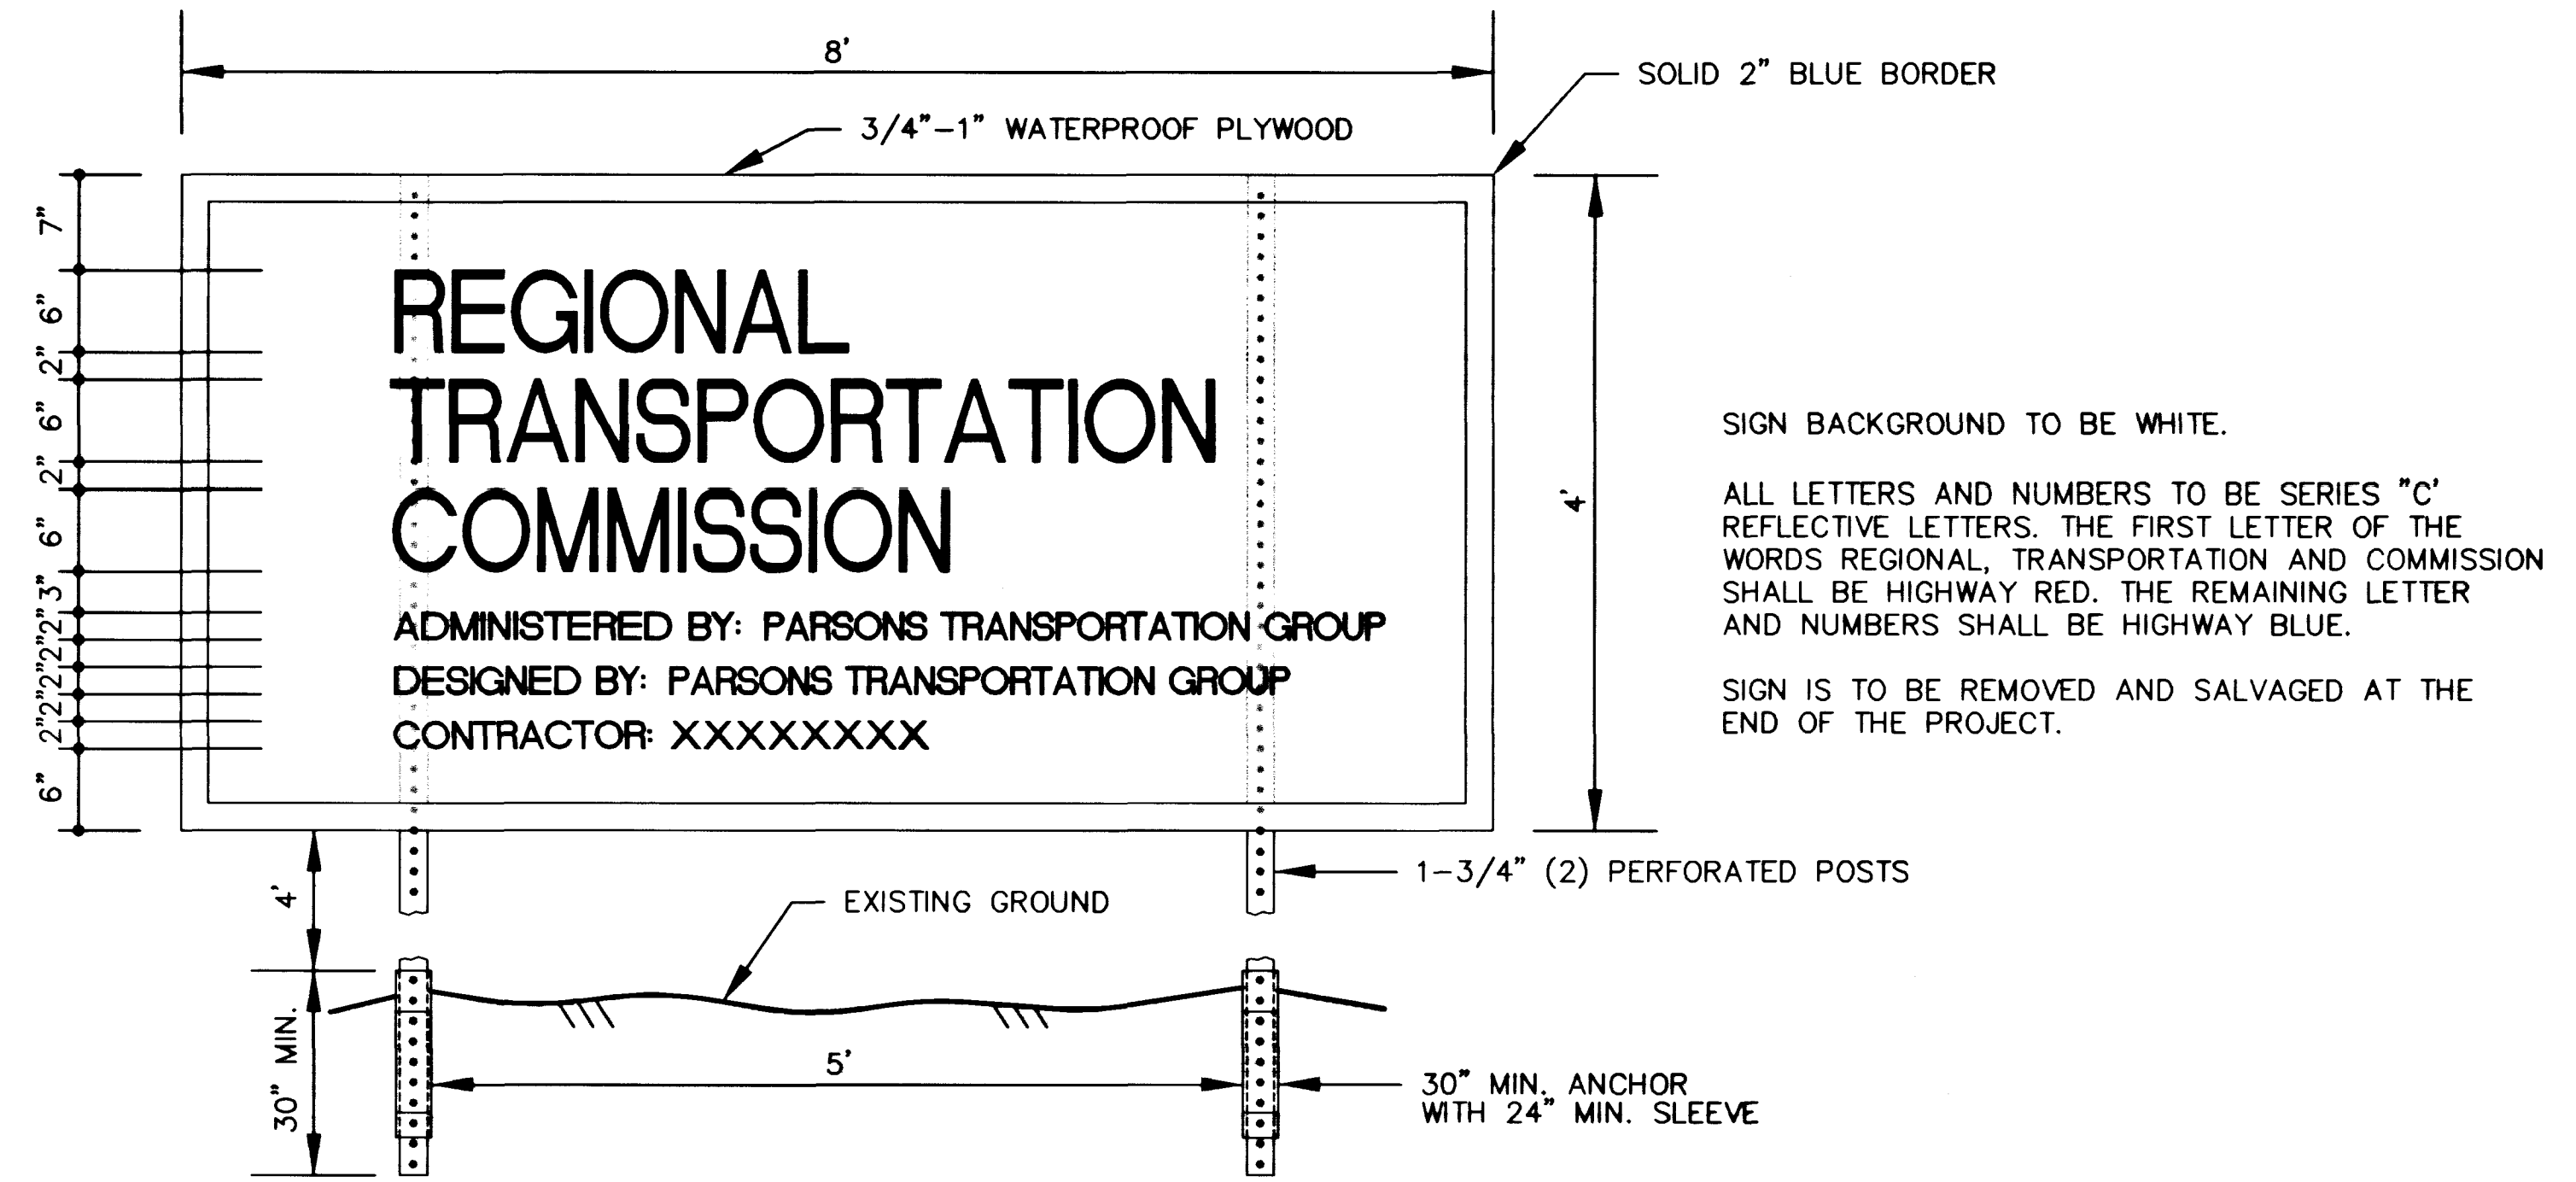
8'

SOLID 2" BLUE BORDER

3/4"-1" WATERPROOF PLYWOOD

7"
6"
2"
6"
2"
6"
3"
2"
2"
2"
2"
2"
6"

REGIONAL
TRANSPORTATION
COMMISSION

ADMINISTERED BY: PARSONS TRANSPORTATION GROUP
DESIGNED BY: PARSONS TRANSPORTATION GROUP
CONTRACTOR: XXXXXXXX

4'

SIGN BACKGROUND TO BE WHITE.

ALL LETTERS AND NUMBERS TO BE SERIES "C' REFLECTIVE LETTERS. THE FIRST LETTER OF THE WORDS REGIONAL, TRANSPORTATION AND COMMISSION SHALL BE HIGHWAY RED. THE REMAINING LETTER AND NUMBERS SHALL BE HIGHWAY BLUE.

SIGN IS TO BE REMOVED AND SALVAGED AT THE END OF THE PROJECT.

1-3/4" (2) PERFORATED POSTS

4'

EXISTING GROUND

30" MIN.

5'

30" MIN. ANCHOR
WITH 24" MIN. SLEEVE